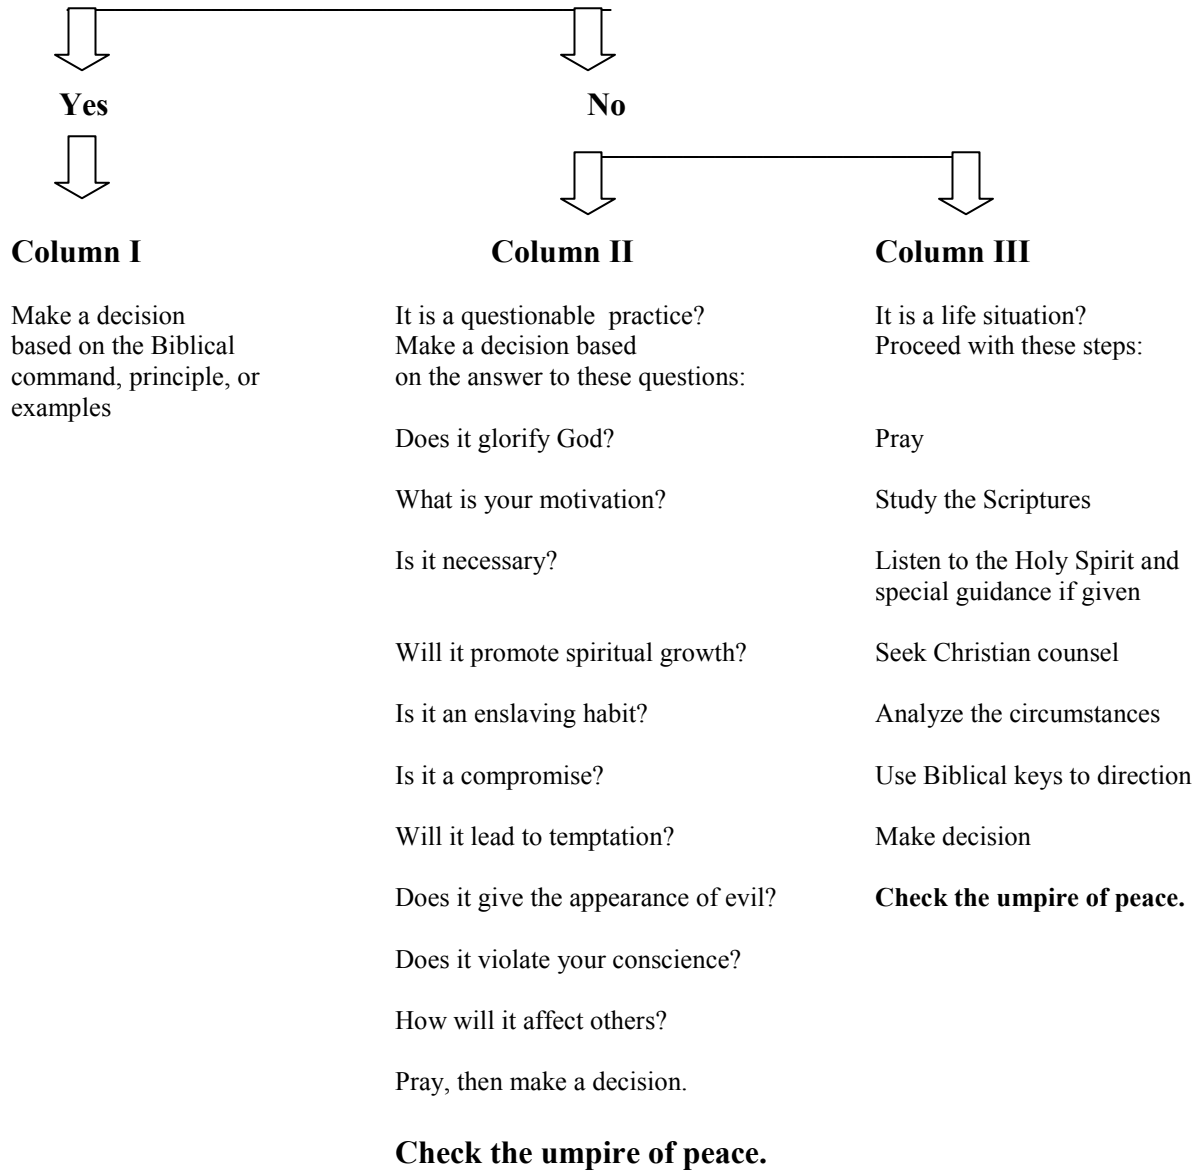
Yes

No

Column I

Make a decision based on the Biblical command, principle, or examples

Column II

It is a questionable practice? Make a decision based on the answer to these questions:

Does it glorify God?

What is your motivation?

Is it necessary?

Will it promote spiritual growth?

Is it an enslaving habit?

Is it a compromise?

Will it lead to temptation?

Does it give the appearance of evil?

Does it violate your conscience?

How will it affect others?

Pray, then make a decision.

Check the umpire of peace.

Column III

It is a life situation? Proceed with these steps:

Pray

Study the Scriptures

Listen to the Holy Spirit and special guidance if given

Seek Christian counsel

Analyze the circumstances

Use Biblical keys to direction

Make decision

Check the umpire of peace.